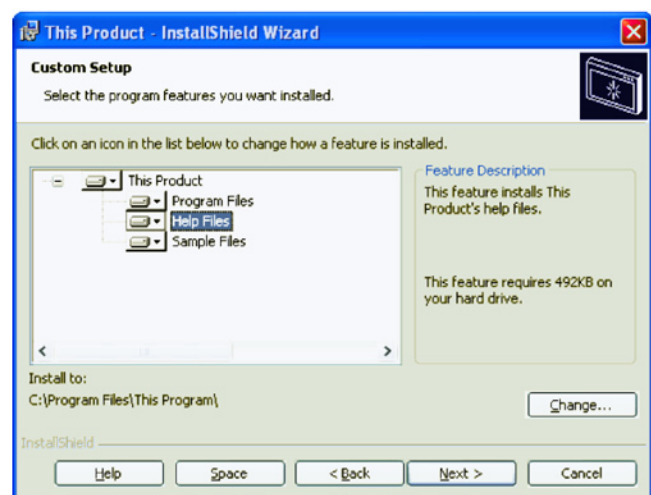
This Product - InstallShield Wizard

Custom Setup

Select the program features you want installed.

Click on an icon in the list below to change how a feature is installed.

This Product
Program Files
Help Files
Sample Files

Feature Description

This feature installs This Product's help files.

This feature requires 492KB on your hard drive.

Install to:

C:\Program Files\This Program\

Change...

InstallShield

Help

Space

< Back

Next >

Cancel